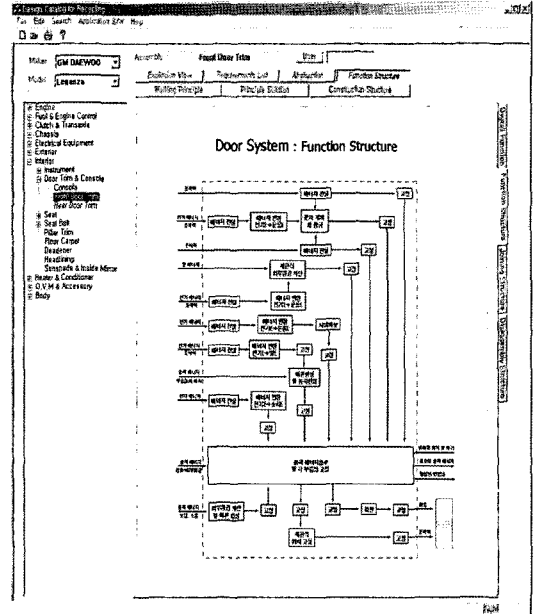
Design Catalog for Recycling
File Edit Search Application Error Help

Maker GM DAEWOO
Model Leganza

Assembly Front Door Trim
User

Explosion View | Requirements List | Abstraction | Function Structure
Working Principle | Principle Solution | Construction Structure

Engine
Fuel & Engine Control
Clutch & Transaxle
Chassis
Electrical Equipment
Exterior
Interior
Instrument
Door Trim & Console
Console
Front Door Trim
Rear Door Trim
Seat
Seat Belt
Pillar Trim
Floor Carpet
Deadener
Headlining
Sunshade & Inside Mirror
Heater & Conditioner
O.V.M & Accessory
Body

Door System : Function Structure

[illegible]

Physical Expression
Function Structure
Working Structure
Disassembly Structure

PAGE